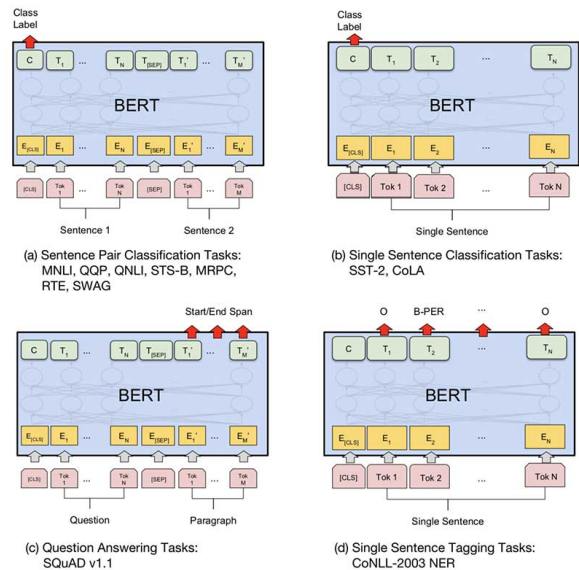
Class Label

C $T_1$ ... $T_N$ $T_{[SEP]}$ $T_1'$ ... $T_M'$

BERT

$E_{[CLS]}$ $E_1$ ... $E_N$ $E_{[SEP]}$ $E_1'$ ... $E_M'$

[CLS] Tok 1 ... Tok N [SEP] Tok 1 ... Tok M

Sentence 1 Sentence 2

(a) Sentence Pair Classification Tasks: MNLI, QQP, QNLI, STS-B, MRPC, RTE, SWAG

Class Label

C $T_1$ $T_2$ ... $T_N$

BERT

$E_{[CLS]}$ $E_1$ $E_2$ ... $E_N$

[CLS] Tok 1 Tok 2 ... Tok N

Single Sentence

(b) Single Sentence Classification Tasks: SST-2, CoLA

Start/End Span

C $T_1$ ... $T_N$ $T_{[SEP]}$ $T_1'$ ... $T_M'$

BERT

$E_{[CLS]}$ $E_1$ ... $E_N$ $E_{[SEP]}$ $E_1'$ ... $E_M'$

[CLS] Tok 1 ... Tok N [SEP] Tok 1 ... Tok M

Question Paragraph

(c) Question Answering Tasks: SQuAD v1.1

O B-PER ... O

C $T_1$ $T_2$ ... $T_N$

BERT

$E_{[CLS]}$ $E_1$ $E_2$ ... $E_N$

[CLS] Tok 1 Tok 2 ... Tok N

Single Sentence

(d) Single Sentence Tagging Tasks: CoNLL-2003 NER